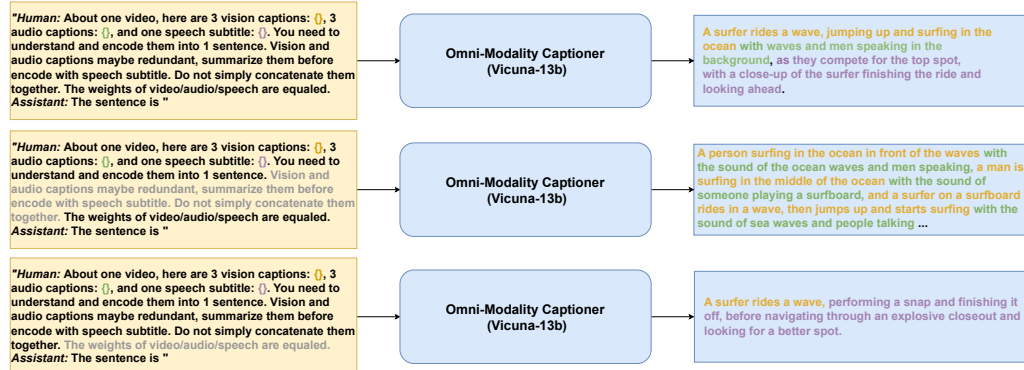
"Human: About one video, here are 3 vision captions: {}, 3 audio captions: {}, and one speech subtitle: {}. You need to understand and encode them into 1 sentence. Vision and audio captions maybe redundant, summarize them before encode with speech subtitle. Do not simply concatenate them together. The weights of video/audio/speech are equaled. Assistant: The sentence is "

Omni-Modality Captioner (Vicuna-13b)

A surfer rides a wave, jumping up and surfing in the ocean with waves and men speaking in the background, as they compete for the top spot, with a close-up of the surfer finishing the ride and looking ahead.

"Human: About one video, here are 3 vision captions: {}, 3 audio captions: {}, and one speech subtitle: {}. You need to understand and encode them into 1 sentence. Vision and audio captions maybe redundant, summarize them before encode with speech subtitle. Do not simply concatenate them together. The weights of video/audio/speech are equaled. Assistant: The sentence is "

Omni-Modality Captioner (Vicuna-13b)

A person surfing in the ocean in front of the waves with the sound of the ocean waves and men speaking, a man is surfing in the middle of the ocean with the sound of someone playing a surfboard, and a surfer on a surfboard rides in a wave, then jumps up and starts surfing with the sound of sea waves and people talking ...

"Human: About one video, here are 3 vision captions: {}, 3 audio captions: {}, and one speech subtitle: {}. You need to understand and encode them into 1 sentence. Vision and audio captions maybe redundant, summarize them before encode with speech subtitle. Do not simply concatenate them together. The weights of video/audio/speech are equaled. Assistant: The sentence is "

Omni-Modality Captioner (Vicuna-13b)

A surfer rides a wave, performing a snap and finishing it off, before navigating through an explosive closeout and looking for a better spot.